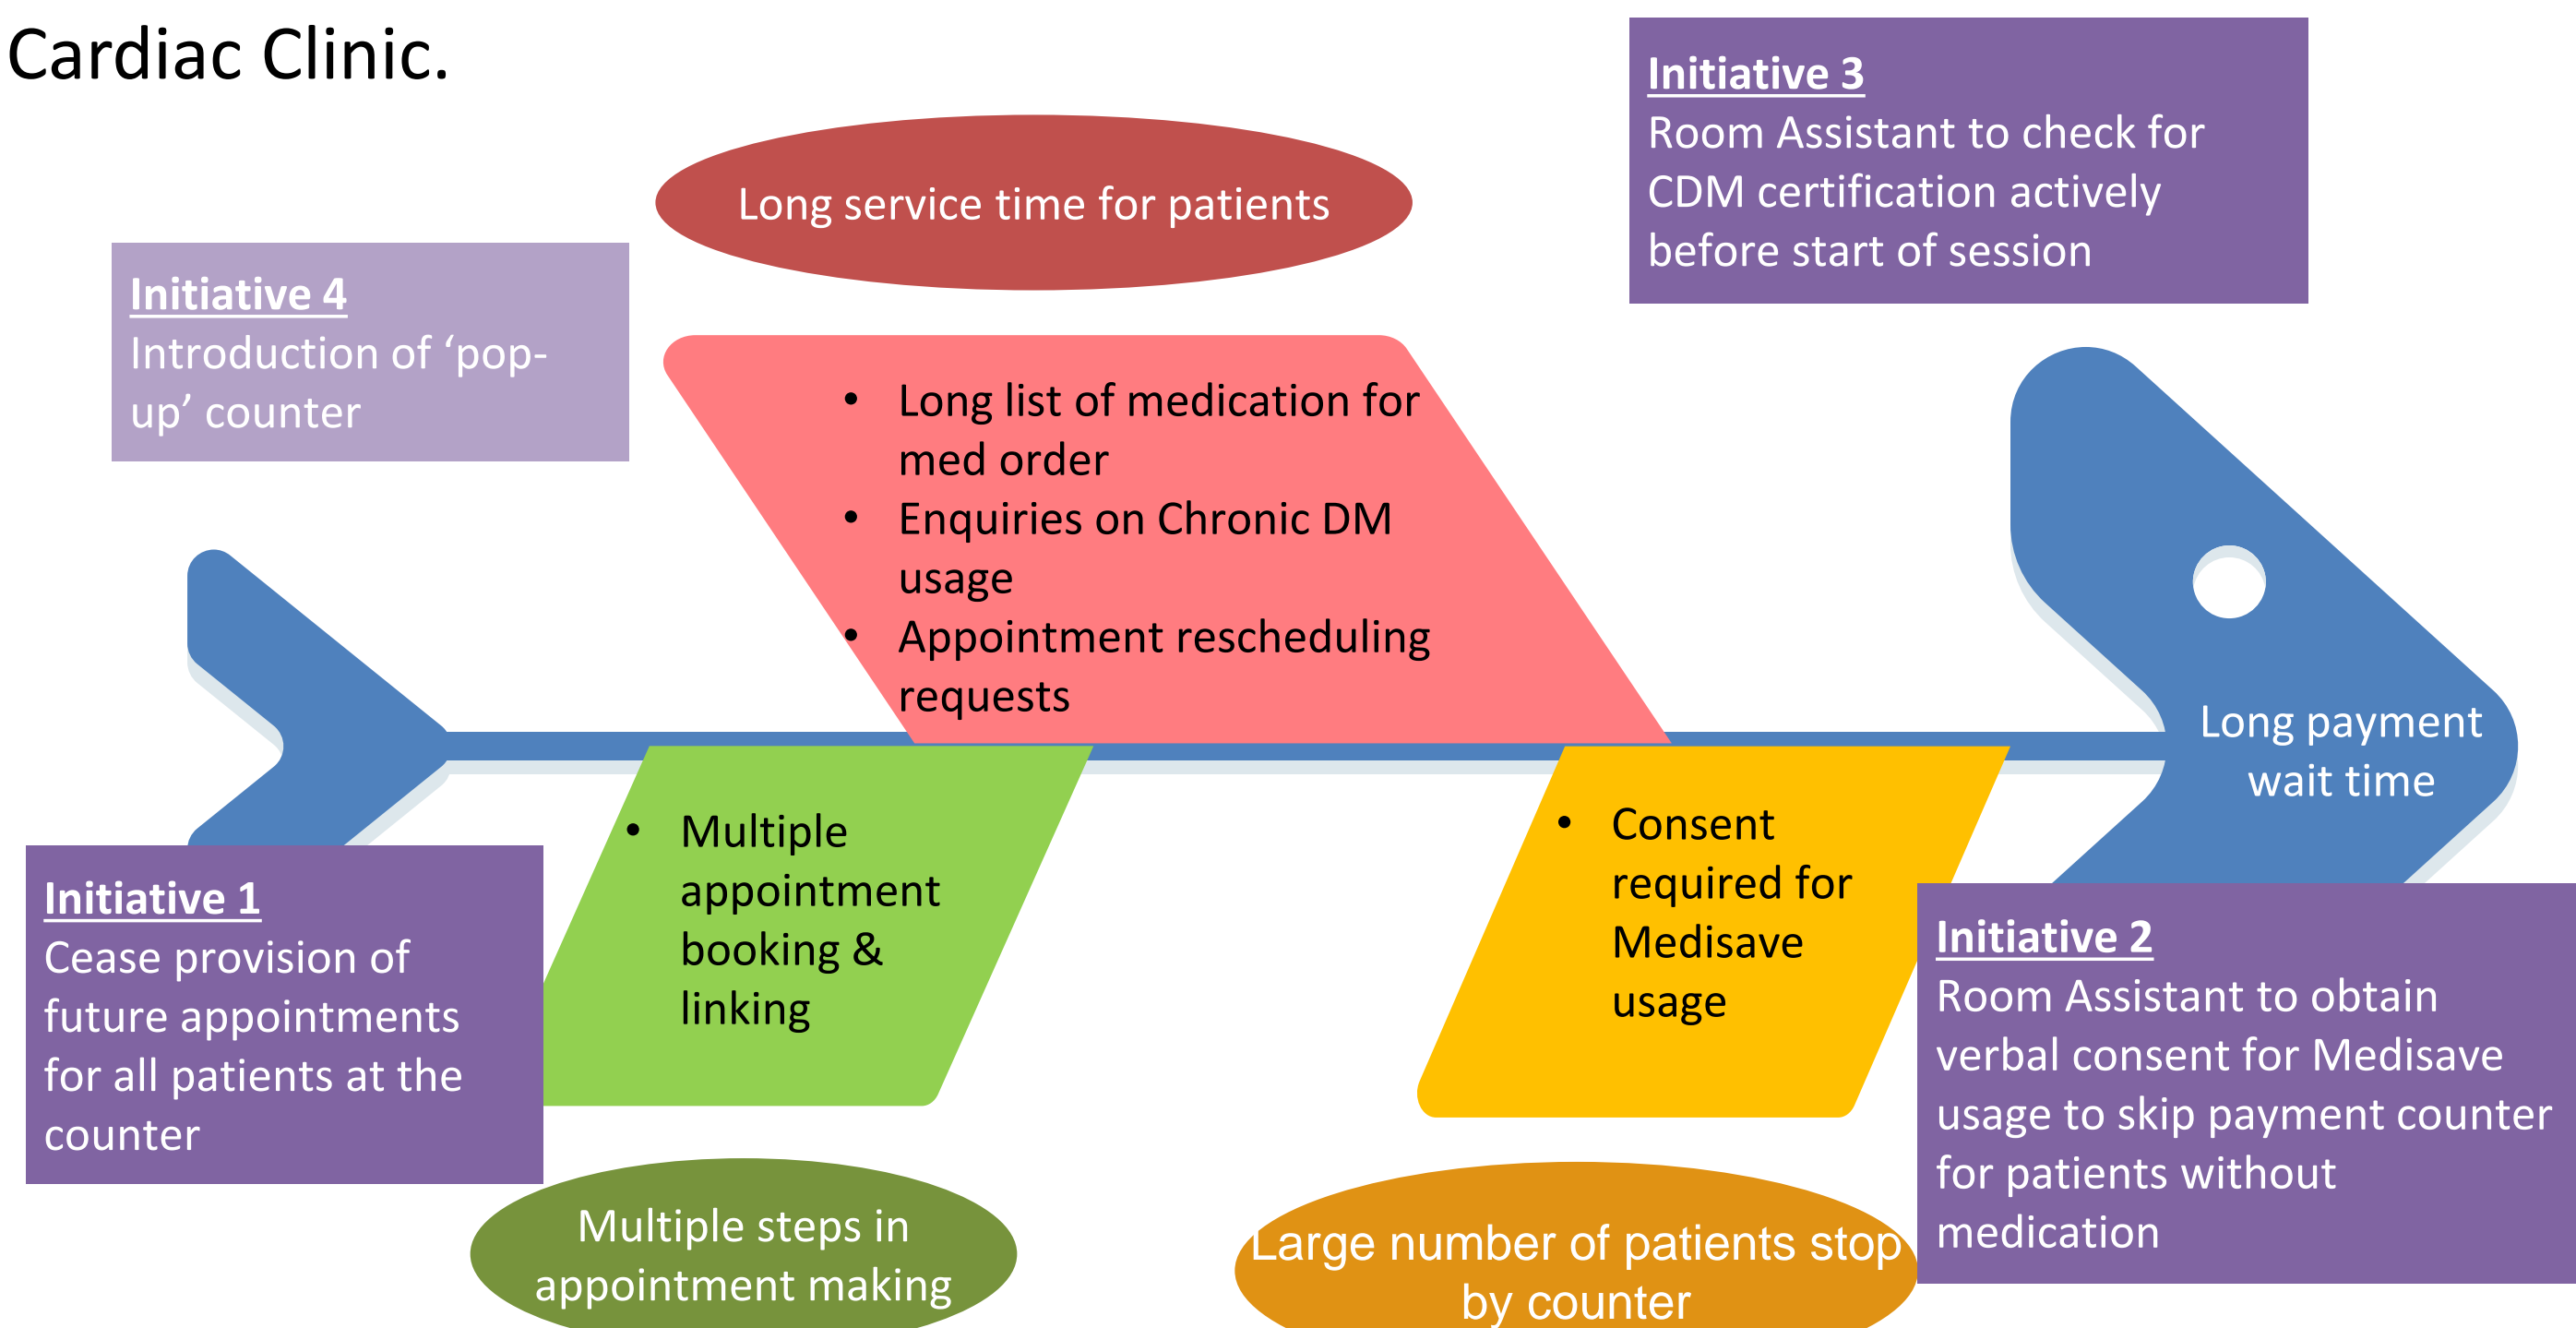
Cardiac Clinic.

Long service time for patients

Initiative 3
Room Assistant to check for CDM certification actively before start of session

Initiative 4
Introduction of ‘pop-up’ counter

- Long list of medication for med order
- Enquiries on Chronic DM usage
- Appointment rescheduling requests

Long payment wait time

- Multiple appointment booking & linking

- Consent required for Medisave usage

Initiative 1
Cease provision of future appointments for all patients at the counter

Initiative 2
Room Assistant to obtain verbal consent for Medisave usage to skip payment counter for patients without medication

Multiple steps in appointment making

Large number of patients stop by counter